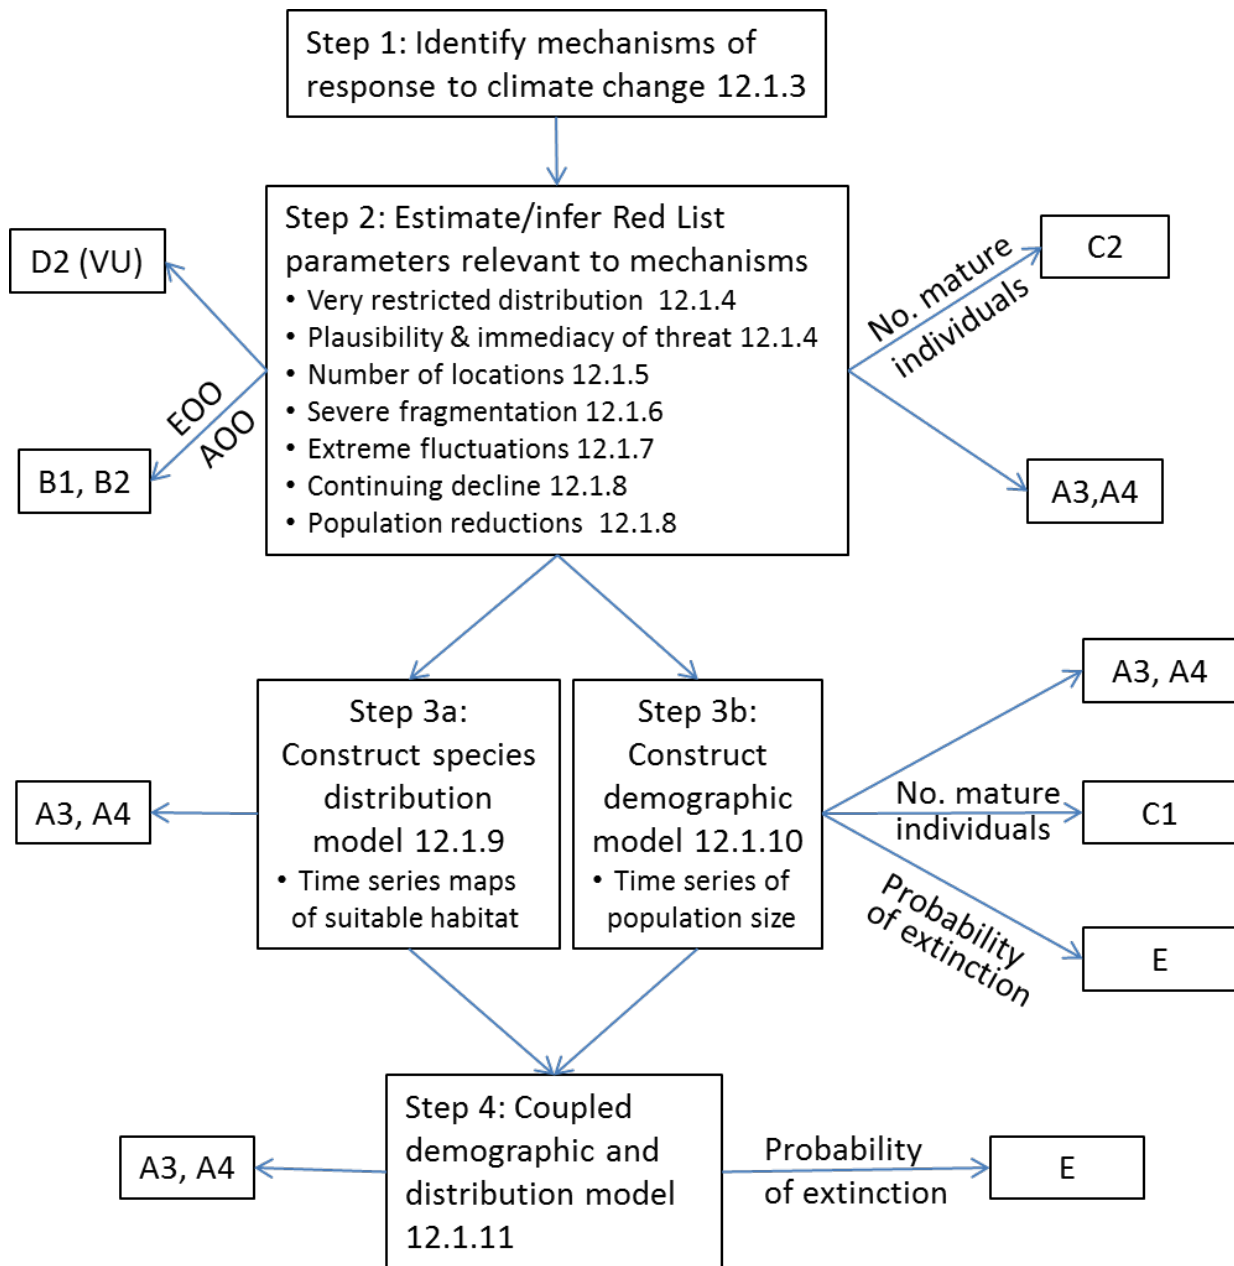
Step 1: Identify mechanisms of response to climate change 12.1.3

D2 (VU)

Step 2: Estimate/infer Red List parameters relevant to mechanisms
• Very restricted distribution 12.1.4
• Plausibility & immediacy of threat 12.1.4
• Number of locations 12.1.5
• Severe fragmentation 12.1.6
• Extreme fluctuations 12.1.7
• Continuing decline 12.1.8
• Population reductions 12.1.8

No. mature individuals

C2

EOO

AOO

B1, B2

A3,A4

Step 3a: Construct species distribution model 12.1.9
• Time series maps of suitable habitat

Step 3b: Construct demographic model 12.1.10
• Time series of population size

A3, A4

A3, A4

No. mature individuals

C1

Probability of extinction

E

Step 4: Coupled demographic and distribution model 12.1.11

A3, A4

Probability of extinction

E